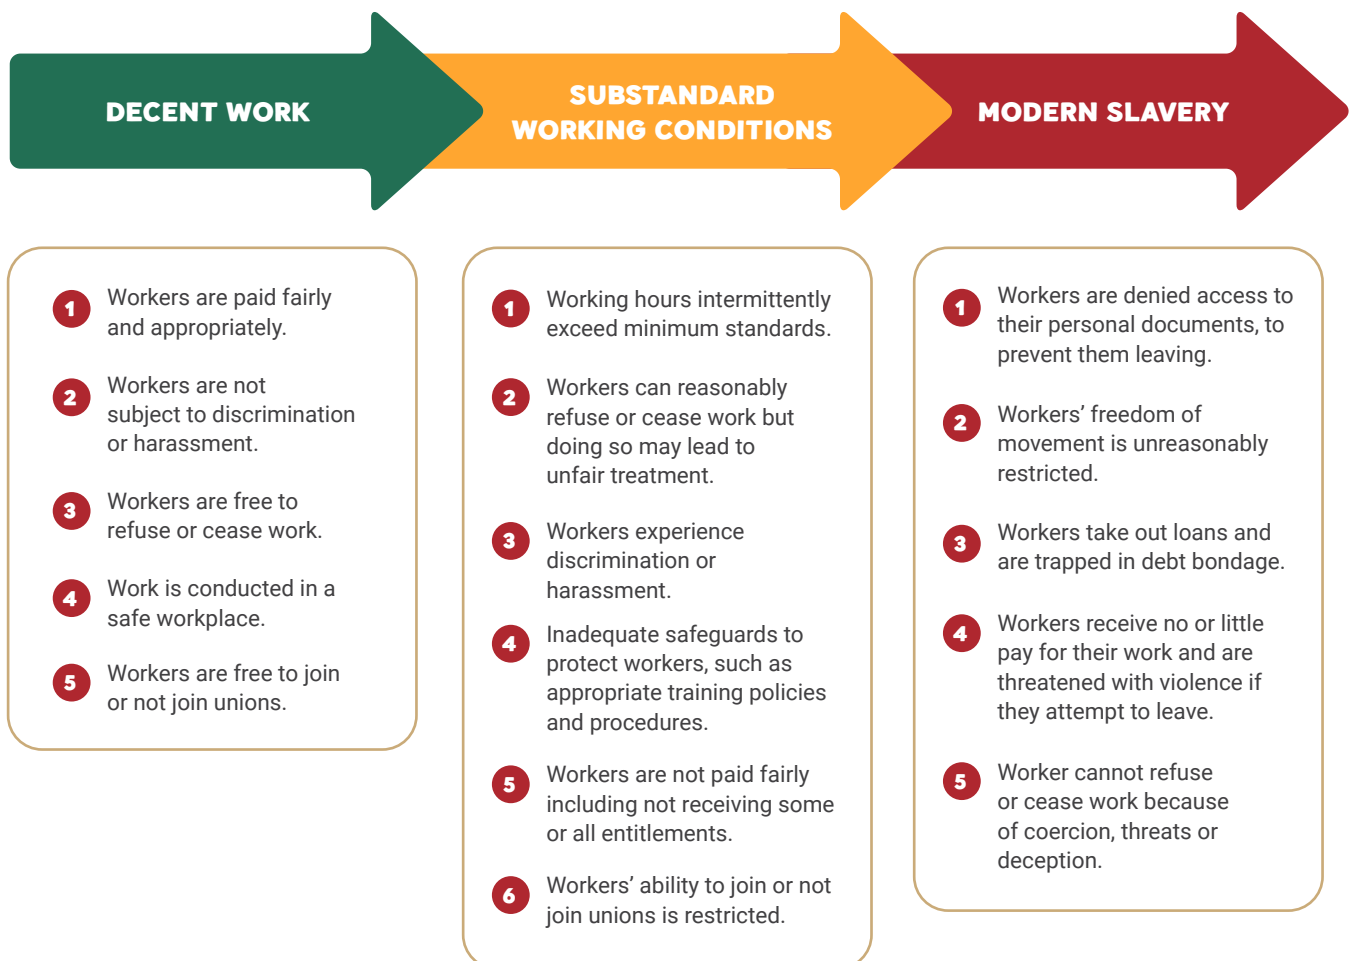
DECENT WORK

SUBSTANDARD WORKING CONDITIONS

MODERN SLAVERY

1 Workers are paid fairly and appropriately.

2 Workers are not subject to discrimination or harassment.

3 Workers are free to refuse or cease work.

4 Work is conducted in a safe workplace.

5 Workers are free to join or not join unions.

1 Working hours intermittently exceed minimum standards.

2 Workers can reasonably refuse or cease work but doing so may lead to unfair treatment.

3 Workers experience discrimination or harassment.

4 Inadequate safeguards to protect workers, such as appropriate training policies and procedures.

5 Workers are not paid fairly including not receiving some or all entitlements.

6 Workers' ability to join or not join unions is restricted.

1 Workers are denied access to their personal documents, to prevent them leaving.

2 Workers' freedom of movement is unreasonably restricted.

3 Workers take out loans and are trapped in debt bondage.

4 Workers receive no or little pay for their work and are threatened with violence if they attempt to leave.

5 Worker cannot refuse or cease work because of coercion, threats or deception.